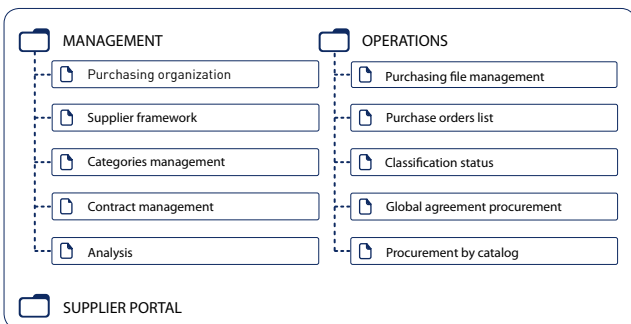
MANAGEMENT

Purchasing organization

Supplier framework

Categories management

Contract management

Analysis

OPERATIONS

Purchasing file management

Purchase orders list

Classification status

Global agreement procurement

Procurement by catalog

SUPPLIER PORTAL